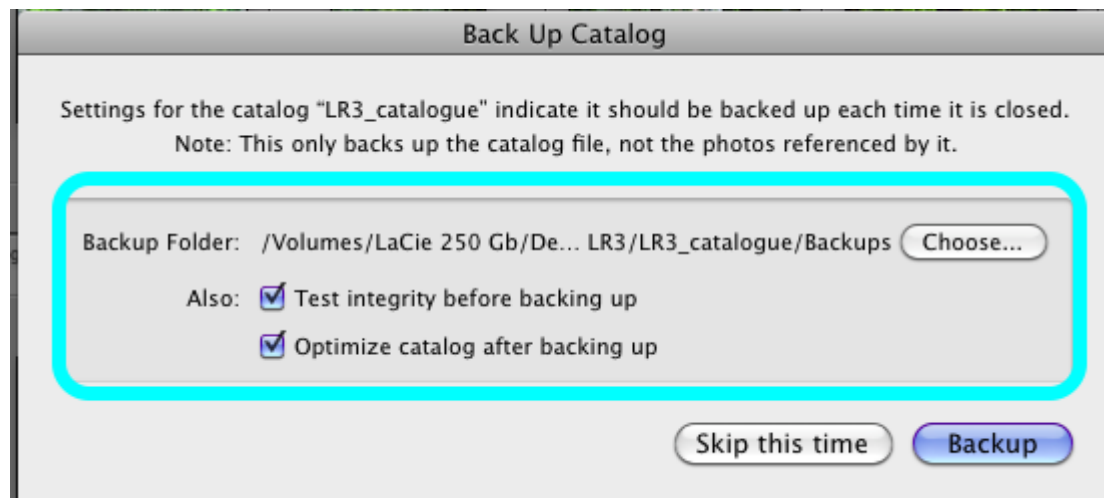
Back Up Catalog

Settings for the catalog "LR3_catalogue" indicate it should be backed up each time it is closed. Note: This only backs up the catalog file, not the photos referenced by it.

Backup Folder: /Volumes/LaCie 250 Gb/De... LR3/LR3_catalogue/Backups Choose...

Also: Test integrity before backing up

Optimize catalog after backing up

Skip this time Backup